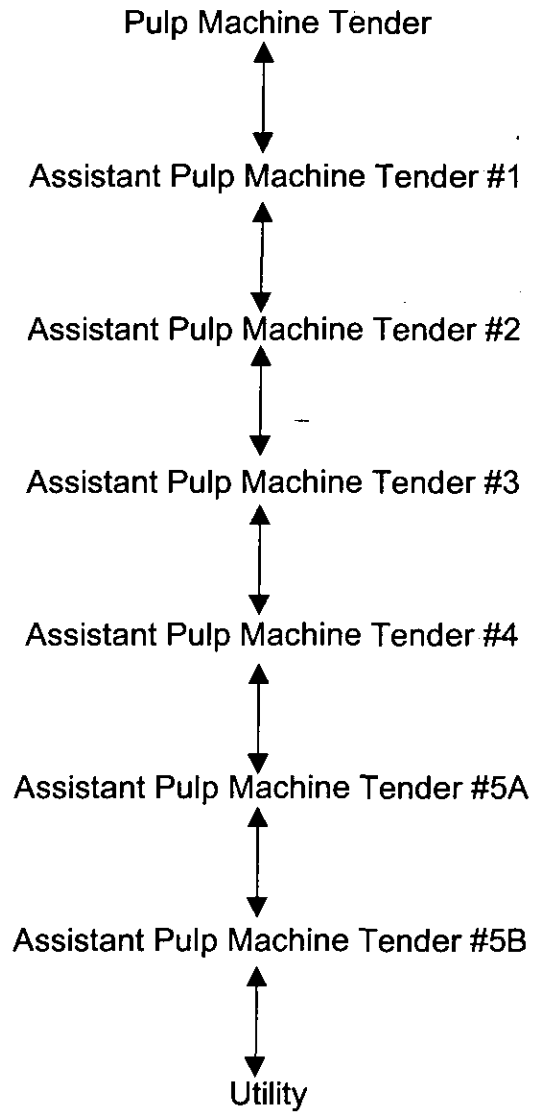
Pulp Machine Tender

Assistant Pulp Machine Tender #1

Assistant Pulp Machine Tender #2

Assistant Pulp Machine Tender #3

Assistant Pulp Machine Tender #4

Assistant Pulp Machine Tender #5A

Assistant Pulp Machine Tender #5B

Utility